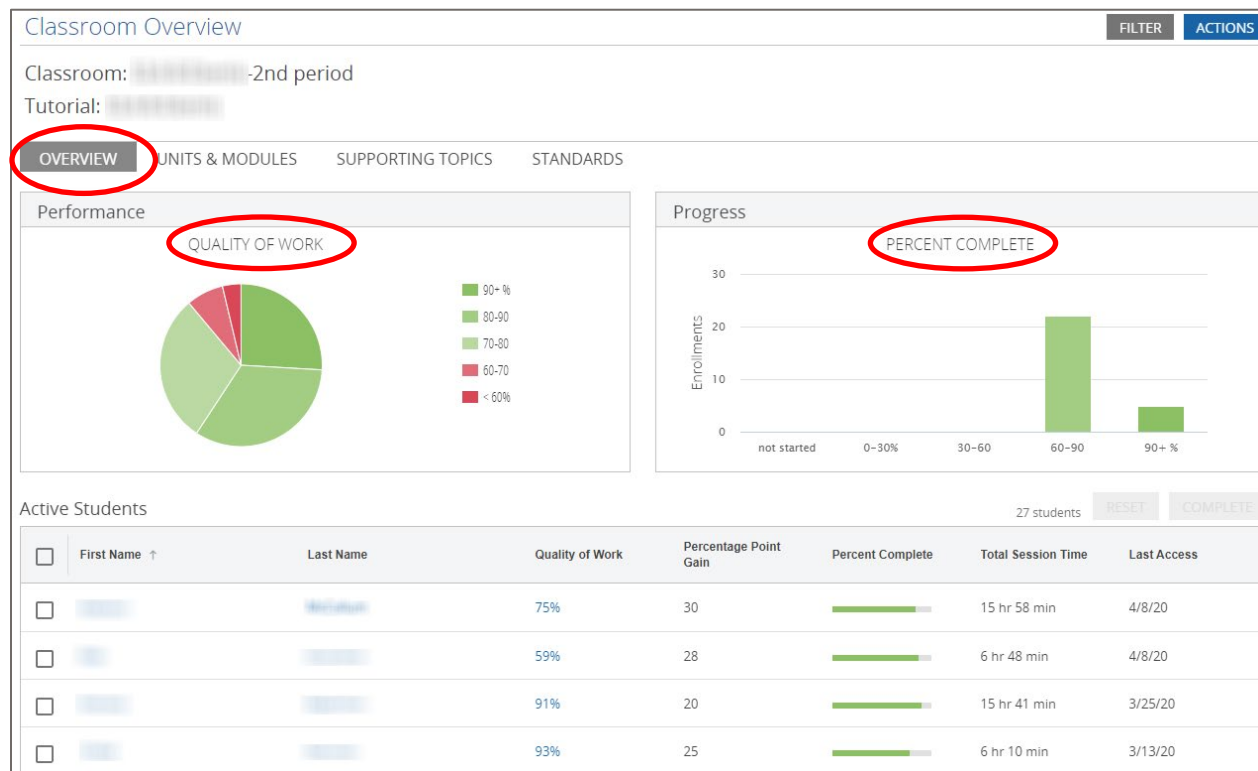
Classroom Overview

FILTER ACTIONS

Classroom: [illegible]-2nd period

Tutorial: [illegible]

OVERVIEW UNITS & MODULES SUPPORTING TOPICS STANDARDS

Performance

QUALITY OF WORK

90+ %
80-90
70-80
60-70
< 60%

Progress

PERCENT COMPLETE

30
20
10
0

Enrollments

not started 0-30% 30-60 60-90 90+ %

Active Students

27 students RESET COMPLETE

| | First Name ↑ | Last Name | Quality of Work | Percentage Point Gain | Percent Complete | Total Session Time | Last Access |
|---|---|---|---|---|---|---|---|
| ☐ | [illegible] | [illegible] | 75% | 30 | | 15 hr 58 min | 4/8/20 |
| ☐ | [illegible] | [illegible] | 59% | 28 | | 6 hr 48 min | 4/8/20 |
| ☐ | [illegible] | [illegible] | 91% | 20 | | 15 hr 41 min | 3/25/20 |
| ☐ | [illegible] | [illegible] | 93% | 25 | | 6 hr 10 min | 3/13/20 |